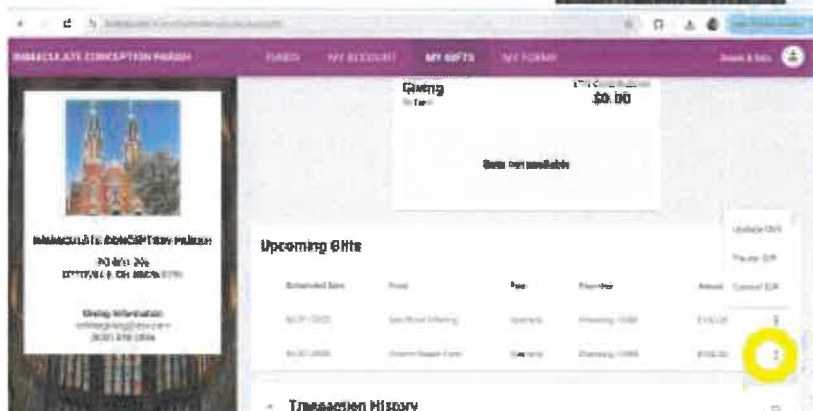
IMMACULATE CONCEPTION PARISH

FUNDS

MY ACCOUNT

MY GIFTS

MY FORMS

Giving

$0.00

IMMACULATE CONCEPTION PARISH

PO BOX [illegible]

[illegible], OH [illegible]

Giving Information

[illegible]

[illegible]

Upcoming Gifts

| Scheduled Date | Fund | Fee | Frequency | Amount |
|---|---|---|---|---|
| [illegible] | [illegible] | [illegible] | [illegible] | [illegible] |
| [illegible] | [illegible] | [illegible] | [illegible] | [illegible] |

Update Gift

Pause Gift

Cancel Gift

Transaction History